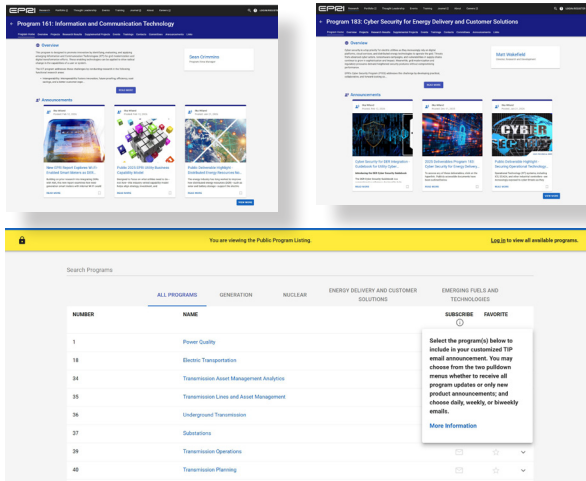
Program 161: Information and Communication Technology

Overview

Sean Crimmins

Announcements

New EPRI Report Explores Wi-Fi-Enabled Smart Meters in Utility

Public 2025 EPRI Utility Business Capability Model

Public Deliverable Highlight Distributed Energy Resource Ne...

READ MORE

VIEW MORE

Program 183: Cyber Security for Energy Delivery and Customer Solutions

Overview

Matt Wakefield

Announcements

Cyber Security for DER Integration Guidelines for Utility Cyber...

2025 Deliverables Program 183: Cyber Security for Energy Delivery...

Public Deliverable Highlight: Securing Operational Technology...

VIEW MORE

You are viewing the Public Program Listing. Log in to view all available programs.

Search Programs

ALL PROGRAMS | GENERATION | NUCLEAR | ENERGY DELIVERY AND CUSTOMER SOLUTIONS | EMERGING FUELS AND TECHNOLOGIES

| NUMBER | NAME | SUBSCRIBE | FAVORITE |
|---|---|---|---|
| 1 | Power Quality | | |
| 18 | Electric Transportation | | |
| 34 | Transmission Asset Management Analytics | | |
| 35 | Transmission Lines and Asset Management | | |
| 36 | Underground Transmission | | |
| 37 | Substations | | |
| 39 | Transmission Operations | | |
| 40 | Transmission Planning | | |

Select the program(s) below to include in your customized TIP email announcement. You may choose from the two pulldown menus whether to receive all program updates or only new product announcements; and choose daily, weekly, or biweekly emails.

More Information